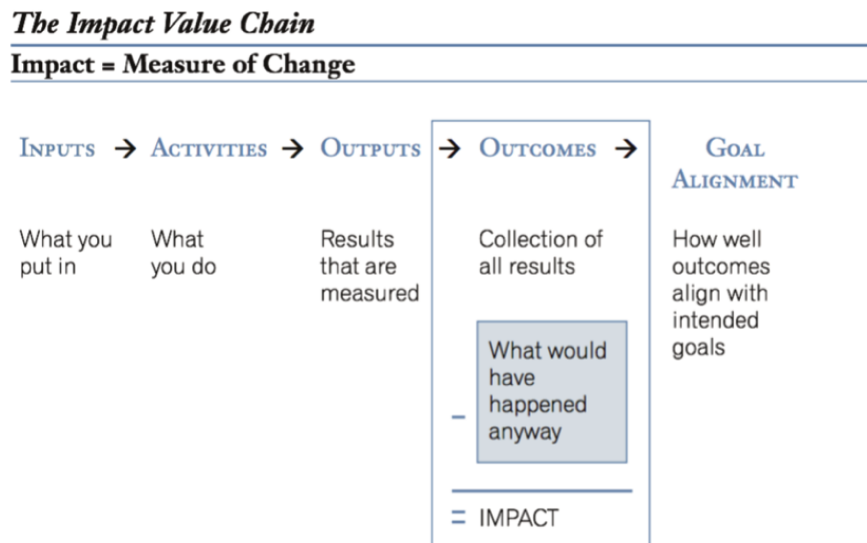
The Impact Value Chain

Impact = Measure of Change

Inputs → Activities → Outputs → Outcomes → Goal Alignment

What you put in

What you do

Results that are measured

Collection of all results

How well outcomes align with intended goals

– What would have happened anyway

= IMPACT